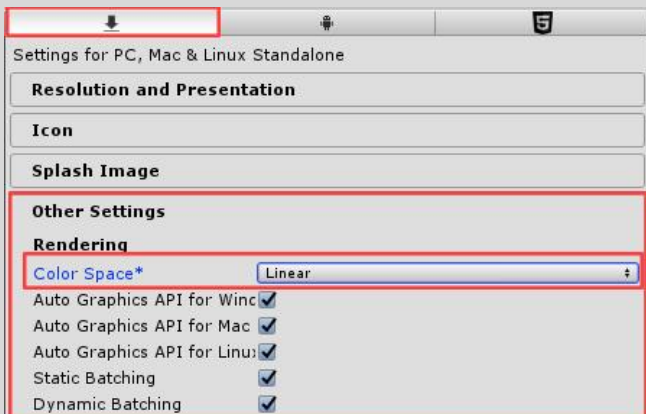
Settings for PC, Mac & Linux Standalone

Resolution and Presentation

Icon

Splash Image

Other Settings

Rendering

Color Space* Linear

Auto Graphics API for Winc

Auto Graphics API for Mac

Auto Graphics API for Linu

Static Batching

Dynamic Batching